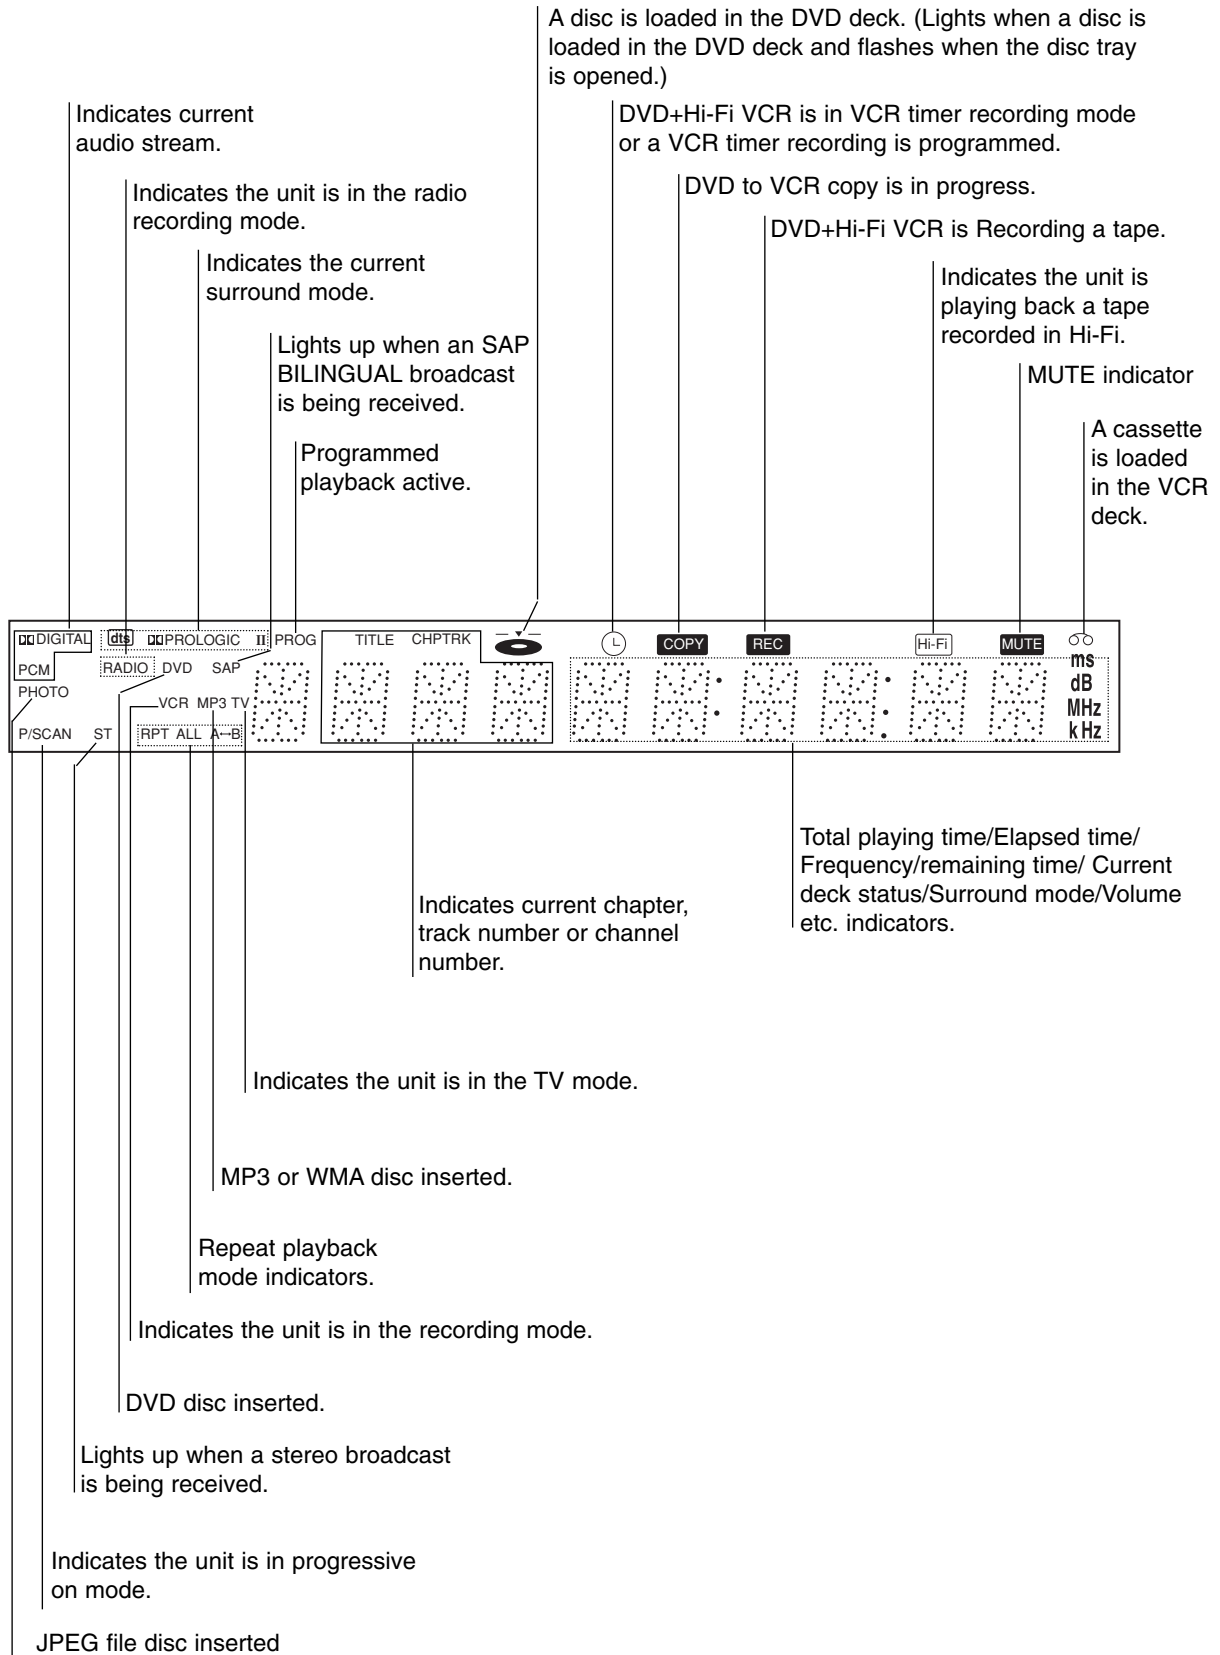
A disc is loaded in the DVD deck. (Lights when a disc is loaded in the DVD deck and flashes when the disc tray is opened.)

Indicates current audio stream.

DVD+Hi-Fi VCR is in VCR timer recording mode or a VCR timer recording is programmed.

Indicates the unit is in the radio recording mode.

DVD to VCR copy is in progress.

Indicates the current surround mode.

DVD+Hi-Fi VCR is Recording a tape.

Indicates the unit is playing back a tape recorded in Hi-Fi.

Lights up when an SAP BILINGUAL broadcast is being received.

MUTE indicator

Programmed playback active.

A cassette is loaded in the VCR deck.

DIGITAL dts PROLOGIC II PROG TITLE CHPTRK COPY REC Hi-Fi MUTE
PCM RADIO DVD SAP ms
PHOTO dB
VCR MP3 TV MHz
P/SCAN ST RPT ALL A↔B kHz

Total playing time/Elapsed time/ Frequency/remaining time/ Current deck status/Surround mode/Volume etc. indicators.

Indicates current chapter, track number or channel number.

Indicates the unit is in the TV mode.

MP3 or WMA disc inserted.

Repeat playback mode indicators.

Indicates the unit is in the recording mode.

DVD disc inserted.

Lights up when a stereo broadcast is being received.

Indicates the unit is in progressive on mode.

JPEG file disc inserted